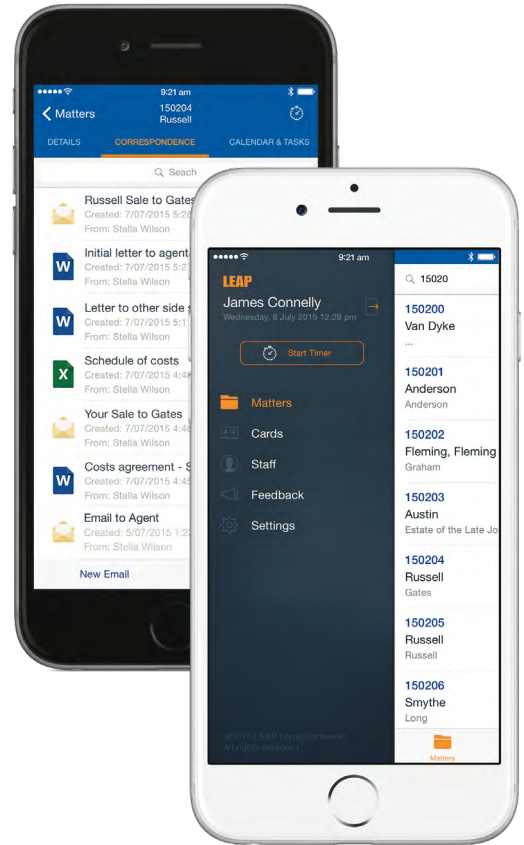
9:21 am
Matters
150204
Russell
DETAILS
CORRESPONDENCE
CALENDAR & TASKS
Search
Russell Sale to Gates
Created: 7/07/2015 5:2
From: Stella Wilson
Initial letter to agent
Created: 7/07/2015 5:2
From: Stella Wilson
Letter to other side s
Created: 7/07/2015 5:1
From: Stella Wilson
Schedule of costs
Created: 7/07/2015 4:4
From: Stella Wilson
Your Sale to Gates
Created: 7/07/2015 4:4
From: Stella Wilson
Costs agreement - S
Created: 7/07/2015 4:4
From: Stella Wilson
Email to Agent
Created: 5/07/2015 1:2
From: Stella Wilson
New Email

9:21 am
LEAP
James Connelly
Wednesday, 8 July 2015 12:29 pm
Start Timer
Matters
Cards
Staff
Feedback
Settings
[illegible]
15020
150200
Van Dyke
...
150201
Anderson
Anderson
150202
Fleming, Fleming
Graham
150203
Austin
Estate of the Late Jo
150204
Russell
Gates
150205
Russell
Russell
150206
Smythe
Long
Matters